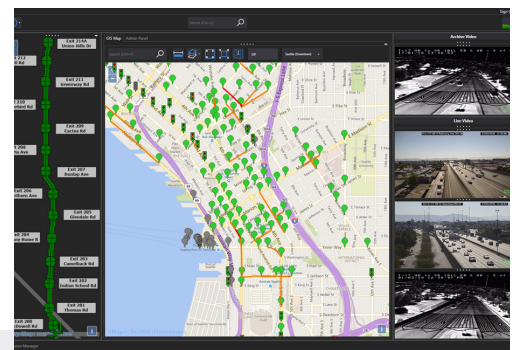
Sign

GIS Map Admin Panel

Archive Video

Live Video

Exit 214A Union Hills Dr

213 Rd

Exit 211 Greenway Rd

210 Rd

Exit 209 Cactus Rd

Ave

Exit 207 Dunlap Ave

Exit 206

Exit 205 Glendale Rd

Exit 204

Exit 203 Camelback Rd

Exit 202 Indian School Rd

Exit 201 Thomas Rd

Exit 200